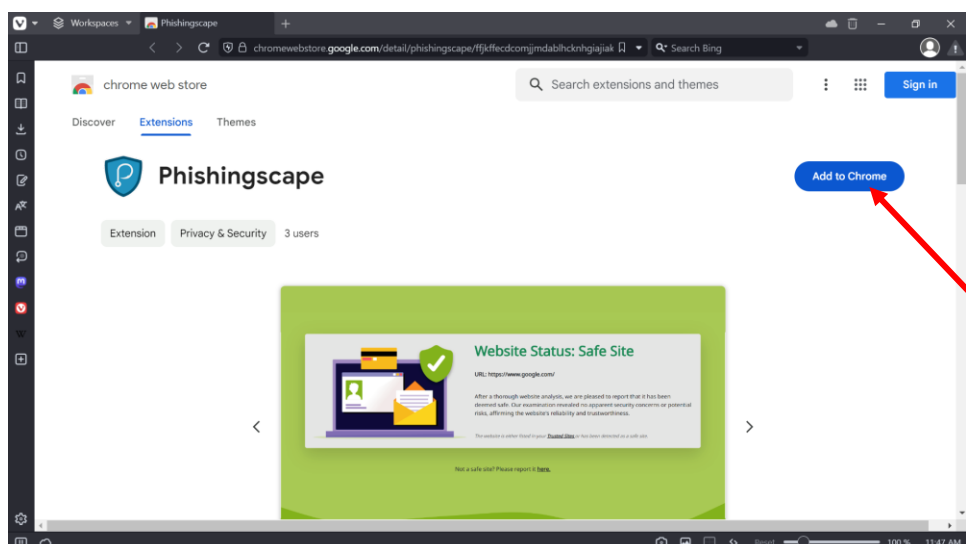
Workspaces
Phishingscape
chromewebstore.google.com/detail/phishingscape/ffjkffecdcomjjmdablhcknhgiajiak
Search Bing

chrome web store
Search extensions and themes
Sign in

Discover Extensions Themes

Phishingscape
Add to Chrome

Extension Privacy & Security 3 users

Website Status: Safe Site

URL: https://www.google.com/

After a thorough website analysis, we are pleased to report that it has been deemed safe. Our examination revealed no apparent security concerns or potential risks, affirming the website's reliability and trustworthiness.

The website is either listed in your Trusted Sites or has been detected as a safe site.

Not a safe site? Please report it here.

Reset
100 %
11:47 AM